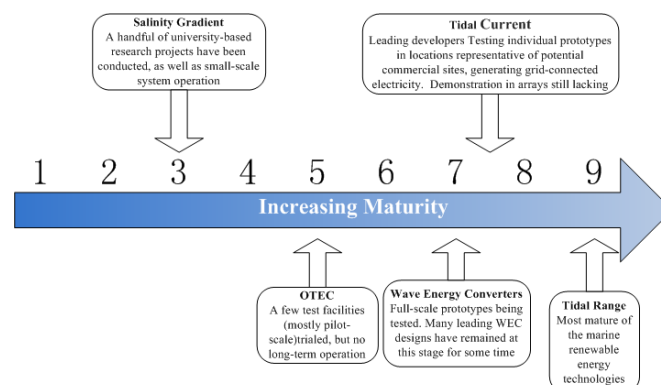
**Salinity Gradient**
A handful of university-based research projects have been conducted, as well as small-scale system operation

**Tidal Current**
Leading developers Testing individual prototypes in locations representative of potential commercial sites, generating grid-connected electricity. Demonstration in arrays still lacking

1 2 3 4 5 6 7 8 9

Increasing Maturity

**OTEC**
A few test facilities (mostly pilot-scale)trialed, but no long-term operation

**Wave Energy Converters**
Full-scale prototypes being tested. Many leading WEC designs have remained at this stage for some time

**Tidal Range**
Most mature of the marine renewable energy technologies